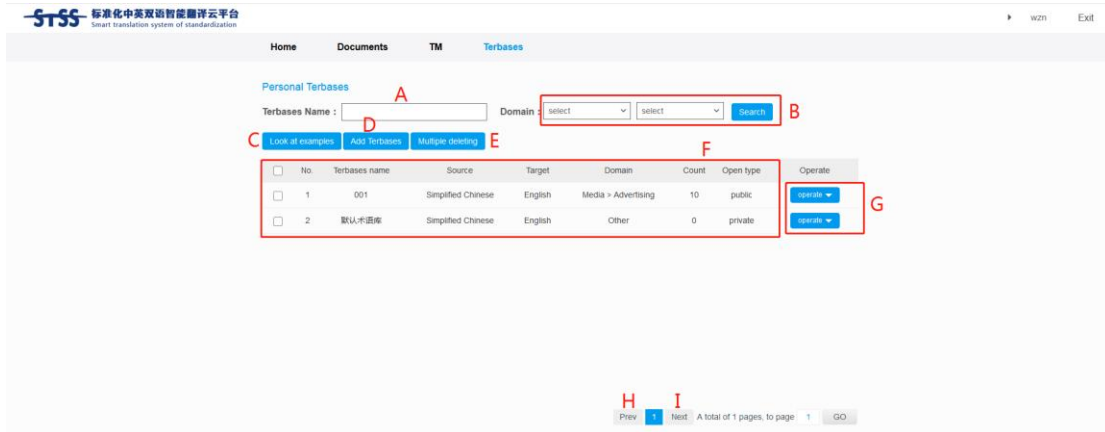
STSS 标准化中英双语智能翻译云平台
Smart translation system of standardization

wzn Exit

Home Documents TM Terbases

Personal Terbases

Terbases Name : A Domain : select select Search B

C Look at examples D Add Terbases Multiple deleting E

F

| | No. | Terbases name | Source | Target | Domain | Count | Open type | Operate |
|---|---|---|---|---|---|---|---|---|
| | 1 | 001 | Simplified Chinese | English | Media > Advertising | 10 | public | operate |
| | 2 | 默认术语库 | Simplified Chinese | English | Other | 0 | private | operate |

G

H I
Prev 1 Next A total of 1 pages, to page 1 GO